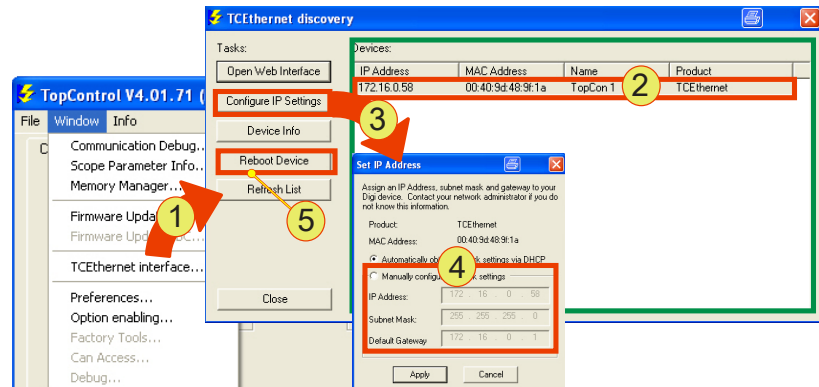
TopControl V4.01.71 (

File Window Info

Communication Debug...
Scope Parameter Info...
Memory Manager...
Firmware Upda
Firmware Upd
TCEthernet interface...
Preferences...
Option enabling...
Factory Tools...
Can Access...
Debug...

TCEthernet discovery

Tasks:
Open Web Interface
Configure IP Settings
Device Info
Reboot Device
Refresh List
Close

Devices:

| IP Address | MAC Address | Name | Product |
|---|---|---|---|
| 172.16.0.58 | 00:40:9d:48:9f:1a | TopCon 1 | TCEthernet |

Set IP Address

Assign an IP Address, subnet mask and gateway to your Digi device. Contact your network administrator if you do not know this information.

Product: TCEthernet
MAC Address: 00:40:9d:48:9f:1a
Automatically ob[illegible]k settings via DHCP
Manually configu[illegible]k settings
IP Address: 172 . 16 . 0 . 58
Subnet Mask: 255 . 255 . 255 . 0
Default Gateway: 172 . 16 . 0 . 1

Apply Cancel

1 2 3 4 5